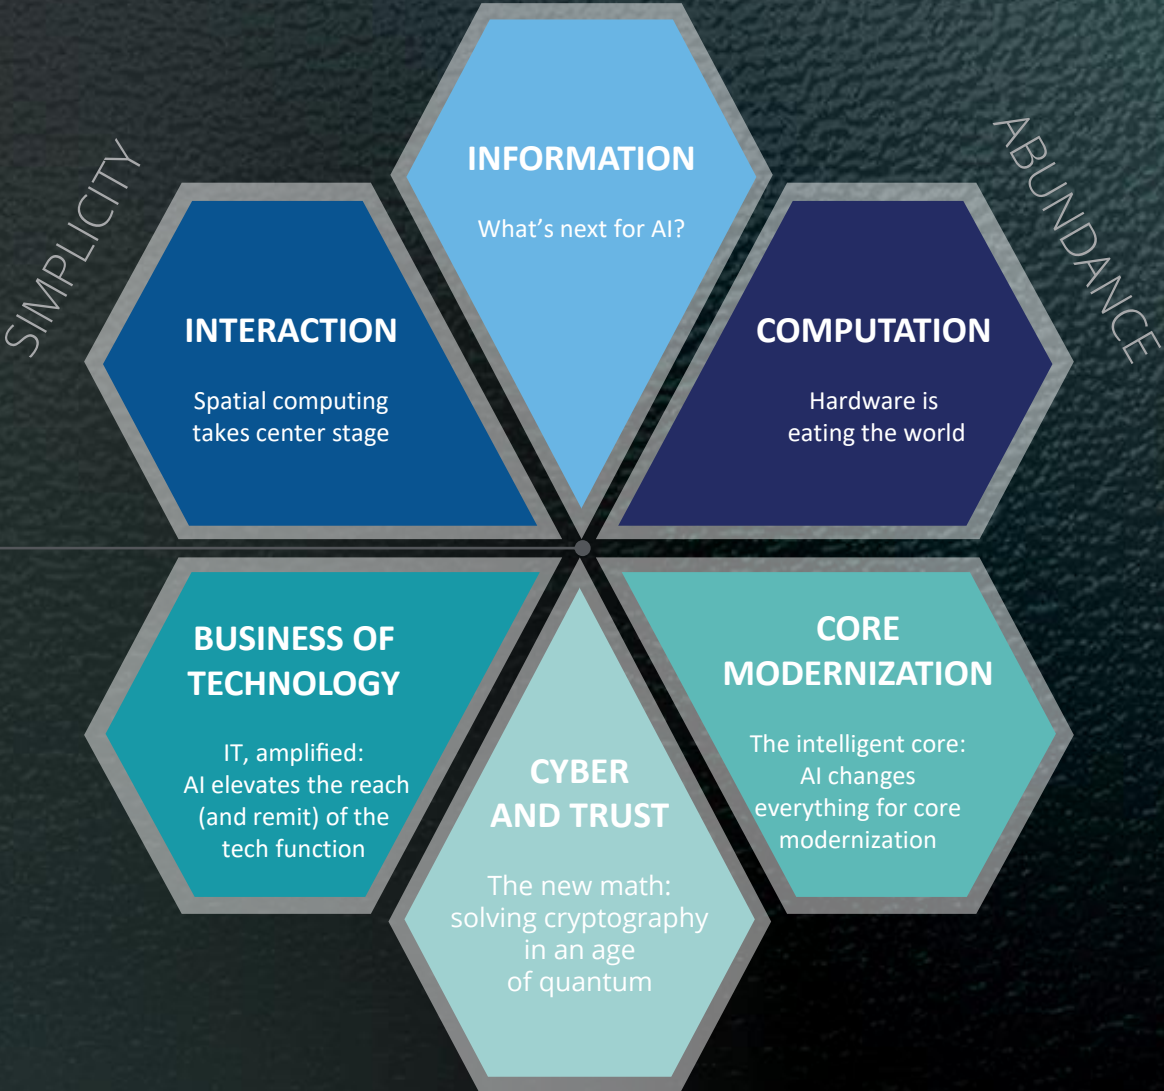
SIMPLICITY

INFORMATION

What's next for AI?

ABUNDANCE

INTERACTION

Spatial computing takes center stage

COMPUTATION

Hardware is eating the world

BUSINESS OF TECHNOLOGY

IT, amplified: AI elevates the reach (and remit) of the tech function

CYBER AND TRUST

The new math: solving cryptography in an age of quantum

CORE MODERNIZATION

The intelligent core: AI changes everything for core modernization